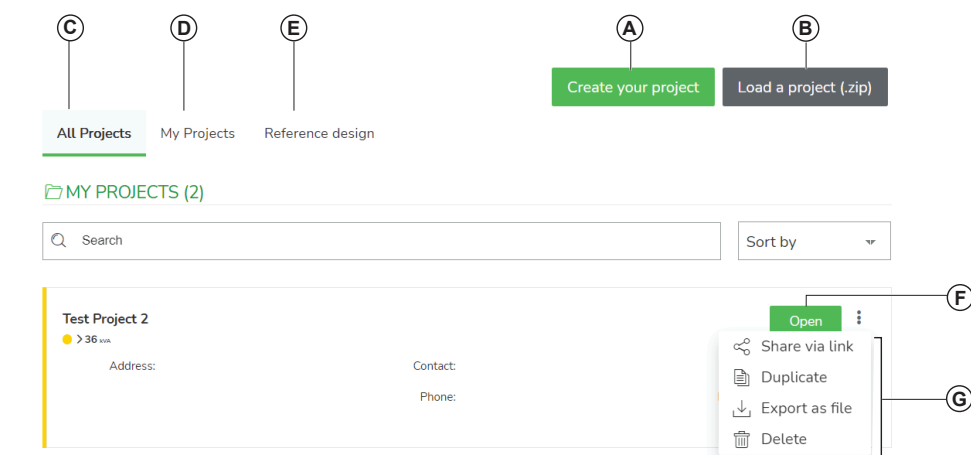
C D E A B

Create your project

Load a project (.zip)

All Projects My Projects Reference design

MY PROJECTS (2)

Search

Sort by

Test Project 2

> 36 kVA

Address:

Contact:

Phone:

Open

F

Share via link

Duplicate

Export as file

Delete

G